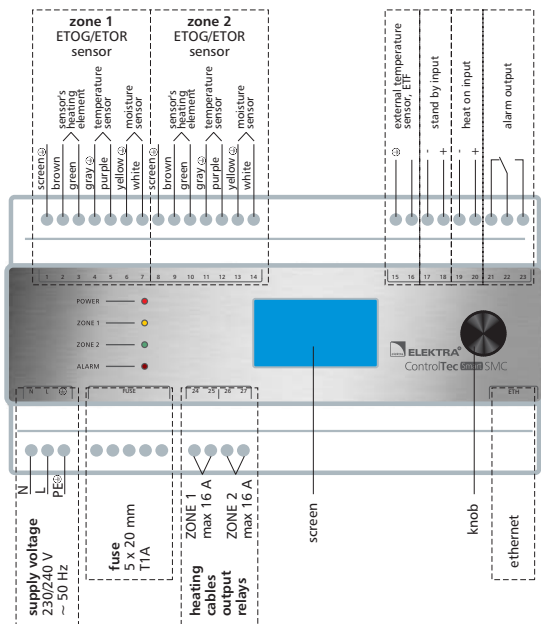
zone 1
ETOG/ETOR
sensor

screen ⏚
brown
green
gray ⏚
purple
yellow ⏚
white

sensor's heating element
temperature sensor
moisture sensor

zone 2
ETOG/ETOR
sensor

screen ⏚
brown
green
gray ⏚
purple
yellow ⏚
white

sensor's heating element
temperature sensor
moisture sensor

⏚
external temperature sensor, ETF

-
+
stand by input

-
+
heat on input

alarm output

1 2 3 4 5 6 7 8 9 10 11 12 13 14 15 16 17 18 19 20 21 22 23

POWER
ZONE 1
ZONE 2
ALARM

ELEKTRA
ControlTec Smart SMC

N L ⏚
FUSE
24 25 26 27
ETH

N
L
PE⏚
supply voltage
230/240 V
~ 50 Hz

fuse
5 x 20 mm
T1A

ZONE 1
max 16 A
ZONE 2
max 16 A
heating cables output relays

screen

knob

ethernet